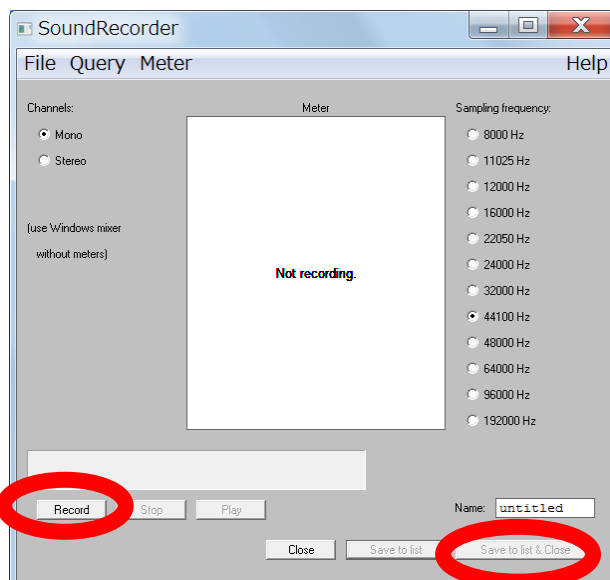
SoundRecorder

File Query Meter Help

Channels:

Mono

Stereo

(use Windows mixer without meters)

Meter

Not recording.

Sampling frequency:

8000 Hz
11025 Hz
12000 Hz
16000 Hz
22050 Hz
24000 Hz
32000 Hz
44100 Hz
48000 Hz
64000 Hz
96000 Hz
192000 Hz

Record Stop Play

Name: untitled

Close Save to list Save to list & Close